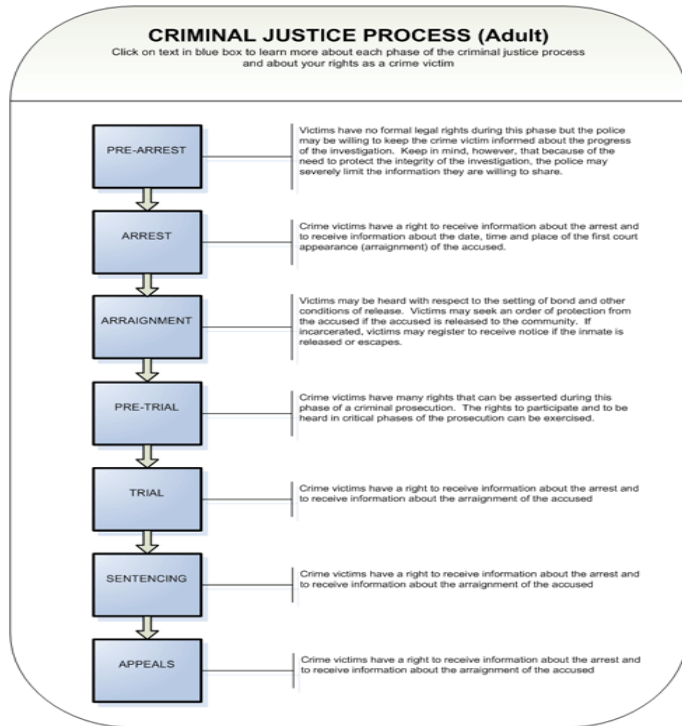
CRIMINAL JUSTICE PROCESS (Adult)
Click on text in blue box to learn more about each phase of the criminal justice process and about your rights as a crime victim

PRE-ARREST

Victims have no formal legal rights during this phase but the police may be willing to keep the crime victim informed about the progress of the investigation. Keep in mind, however, that because of the need to protect the integrity of the investigation, the police may severely limit the information they are willing to share.

ARREST

Crime victims have a right to receive information about the arrest and to receive information about the date, time and place of the first court appearance (arraignment) of the accused.

ARRAIGNMENT

Victims may be heard with respect to the setting of bond and other conditions of release. Victims may seek an order of protection from the accused if the accused is released to the community. If incarcerated, victims may register to receive notice if the inmate is released or escapes.

PRE-TRIAL

Crime victims have many rights that can be asserted during this phase of a criminal prosecution. The rights to participate and to be heard in critical phases of the prosecution can be exercised.

TRIAL

Crime victims have a right to receive information about the arrest and to receive information about the arraignment of the accused

SENTENCING

Crime victims have a right to receive information about the arrest and to receive information about the arraignment of the accused

APPEALS

Crime victims have a right to receive information about the arrest and to receive information about the arraignment of the accused